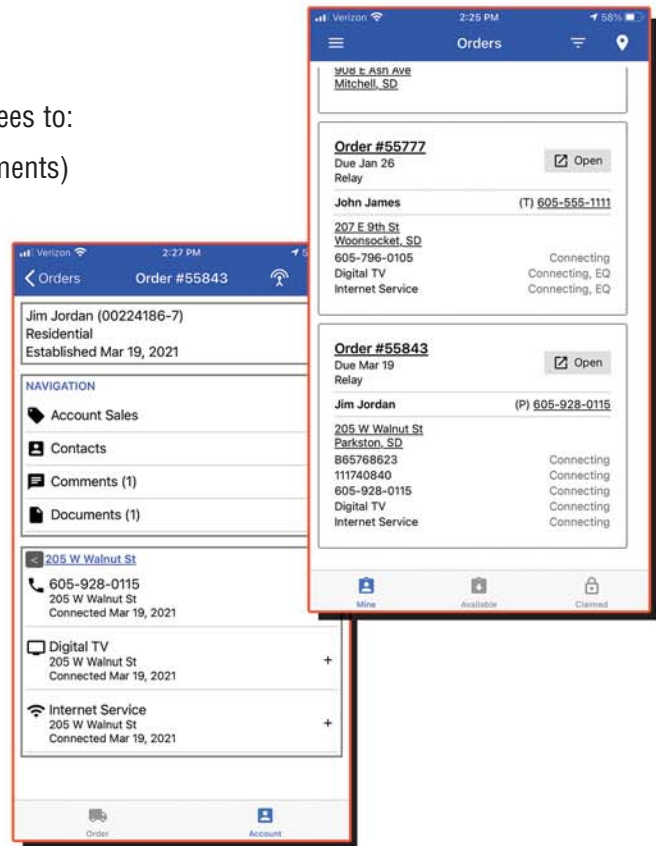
ees to:
nents)

Verizon 2:25 PM 58%
Orders
908 E Ash Ave
Mitchell, SD

Order #55777
Due Jan 26
Relay
Open
John James (T) 605-555-1111
207 E 9th St
Woonsocket, SD
605-796-0105 Connecting
Digital TV Connecting, EQ
Internet Service Connecting, EQ

Order #55843
Due Mar 19
Relay
Open
Jim Jordan (P) 605-928-0115
205 W Walnut St
Parkston, SD
B65768623 Connecting
111740840 Connecting
605-928-0115 Connecting
Digital TV Connecting
Internet Service Connecting

Mine Available Claimed

Verizon 2:27 PM
Orders Order #55843
Jim Jordan (00224186-7)
Residential
Established Mar 19, 2021
NAVIGATION
Account Sales
Contacts
Comments (1)
Documents (1)
205 W Walnut St
605-928-0115
205 W Walnut St
Connected Mar 19, 2021
Digital TV
205 W Walnut St
Connected Mar 19, 2021
+
Internet Service
205 W Walnut St
Connected Mar 19, 2021
+
Order Account